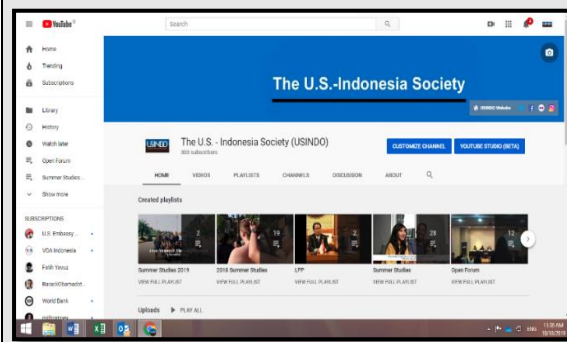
YouTube

Search

Home
Trending
Subscriptions
Library
History
Watch later
Open Forum
Summer Studies ...
Show more

SUBSCRIPTIONS
U.S. Embassy ...
VOA Indonesia
Firdh Yovus
BarackObamadot...
World Bank

The U.S.-Indonesia Society

USINDO Website

USINDO

The U.S. - Indonesia Society (USINDO)
303 subscribers

CUSTOMIZE CHANNEL
YOUTUBE STUDIO (BETA)

HOME VIDEOS PLAYLISTS CHANNELS DISCUSSION ABOUT

Created playlists

2
19
2
28
12

Summer Studies 2019
VIEW FULL PLAYLIST

2018 Summer Studies
VIEW FULL PLAYLIST

LFP
VIEW FULL PLAYLIST

Summer Studies
VIEW FULL PLAYLIST

Open Forum
VIEW FULL PLAYLIST

Uploads PLAY ALL